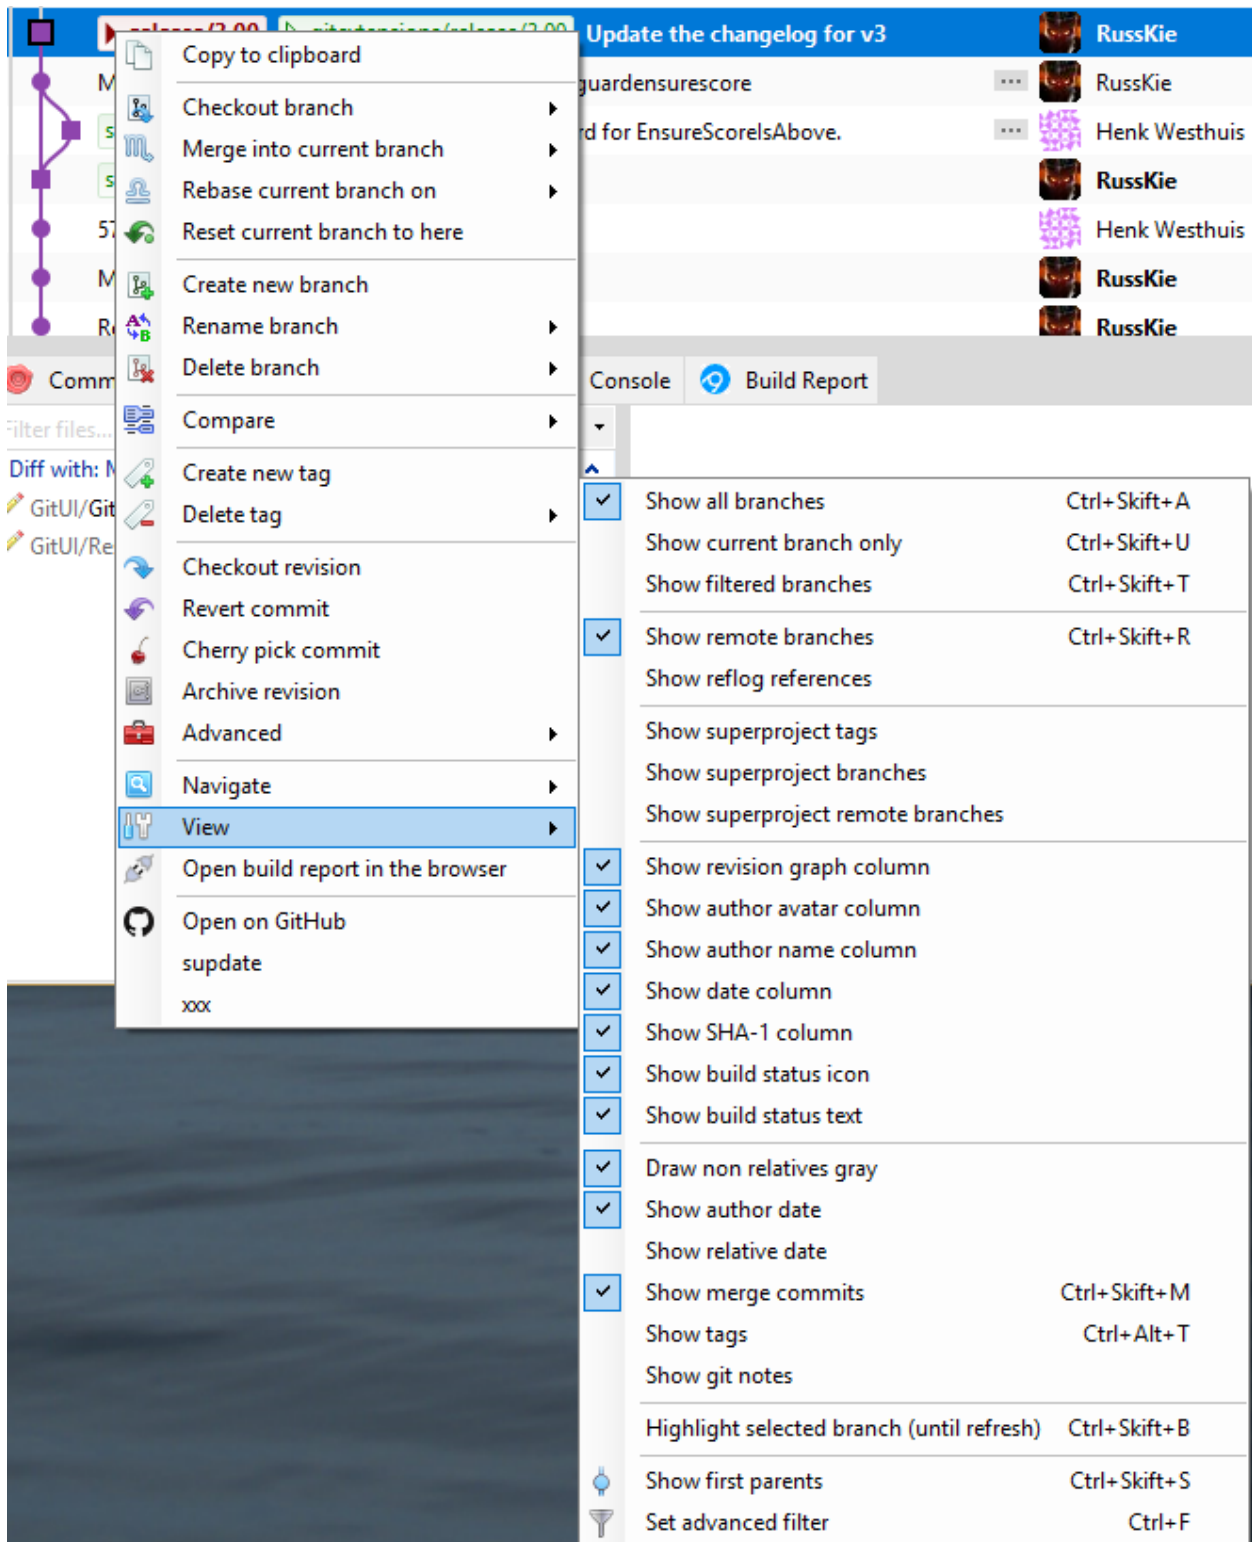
Update the changelog for v3 RussKie
M guardensurescore ... RussKie
S d for EnsureScoreIsAbove. ... Henk Westhuis
S RussKie
57 Henk Westhuis
M RussKie
R RussKie

Copy to clipboard
Checkout branch
Merge into current branch
Rebase current branch on
Reset current branch to here
Create new branch
Rename branch
Delete branch
Compare
Create new tag
Delete tag
Checkout revision
Revert commit
Cherry pick commit
Archive revision
Advanced
Navigate
View
Open build report in the browser
Open on GitHub
supdate
xxx

Comm
Console
Build Report
Filter files...
Diff with: M
GitUI/Git
GitUI/Re

| Show all branches | Ctrl+Skift+A |
|---|---|
| Show current branch only | Ctrl+Skift+U |
| Show filtered branches | Ctrl+Skift+T |
| Show remote branches | Ctrl+Skift+R |
| Show reflog references | |
| Show superproject tags | |
| Show superproject branches | |
| Show superproject remote branches | |
| Show revision graph column | |
| Show author avatar column | |
| Show author name column | |
| Show date column | |
| Show SHA-1 column | |
| Show build status icon | |
| Show build status text | |
| Draw non relatives gray | |
| Show author date | |
| Show relative date | |
| Show merge commits | Ctrl+Skift+M |
| Show tags | Ctrl+Alt+T |
| Show git notes | |
| Highlight selected branch (until refresh) | Ctrl+Skift+B |
| Show first parents | Ctrl+Skift+S |
| Set advanced filter | Ctrl+F |